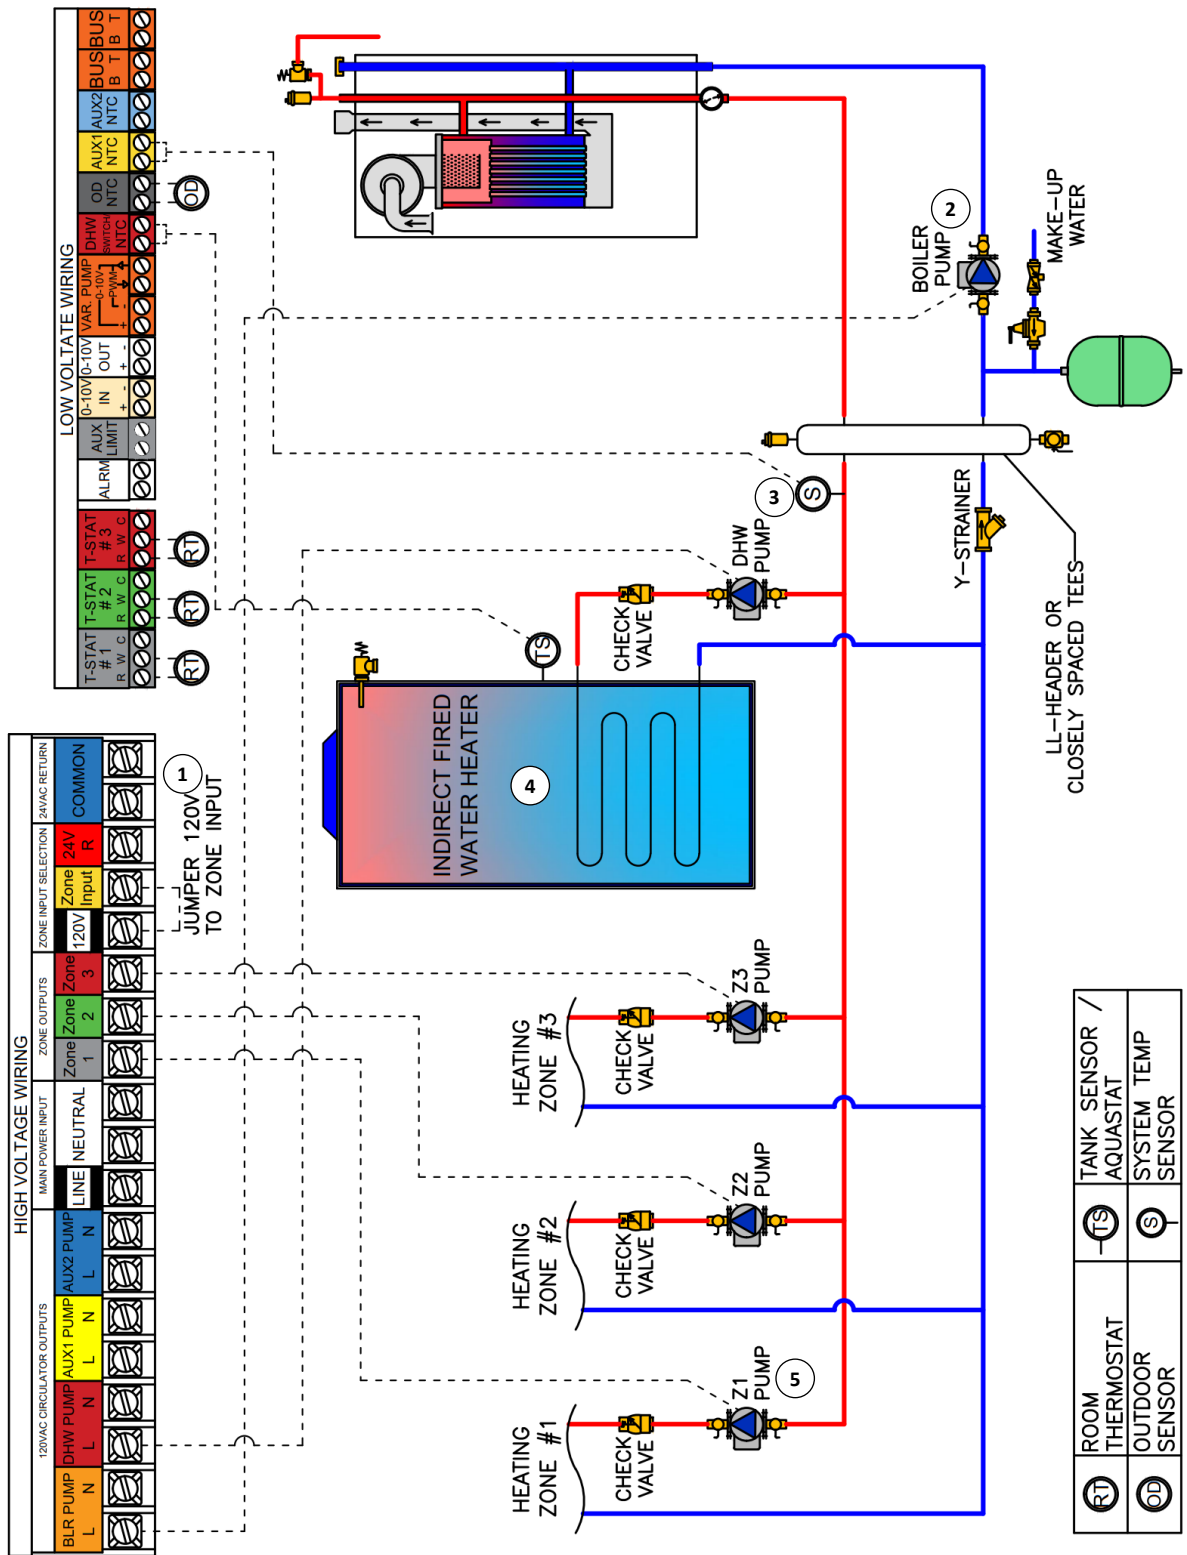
LOW VOLTATE WIRING

BUS B T
BUS B T
AUX2 NTC
AUX1 NTC
OD NTC
DHW SWITCH NTC
VAR. PUMP 0-10V PWM + -
0-10V OUT + -
0-10V IN + -
AUX LIMIT
ALRM
T-STAT #3 R W C
T-STAT #2 R W C
T-STAT #1 R W C

RT
RT
RT
OD

HIGH VOLTAGE WIRING

24VAC RETURN COMMON
ZONE INPUT SELECTION 24V R
Zone Input
120V
ZONE OUTPUTS Zone 3
Zone 2
Zone 1
MAIN POWER INPUT NEUTRAL
LINE
120VAC CIRCULATOR OUTPUTS AUX2 PUMP L N
AUX1 PUMP L N
DHW PUMP L N
BLR PUMP L N

1
JUMPER 120V TO ZONE INPUT

2
BOILER PUMP

MAKE-UP WATER

3
S

DHW PUMP

CHECK VALVE

TS

Y-STRAINER

4
INDIRECT FIRED WATER HEATER

LL-HEADER OR CLOSELY SPACED TEES

Z3 PUMP
CHECK VALVE
HEATING ZONE #3

Z2 PUMP
CHECK VALVE
HEATING ZONE #2

5
Z1 PUMP
CHECK VALVE
HEATING ZONE #1

| RT | ROOM THERMOSTAT | TS | TANK SENSOR / AQUASTAT |
|---|---|---|---|
| OD | OUTDOOR SENSOR | S | SYSTEM TEMP SENSOR |